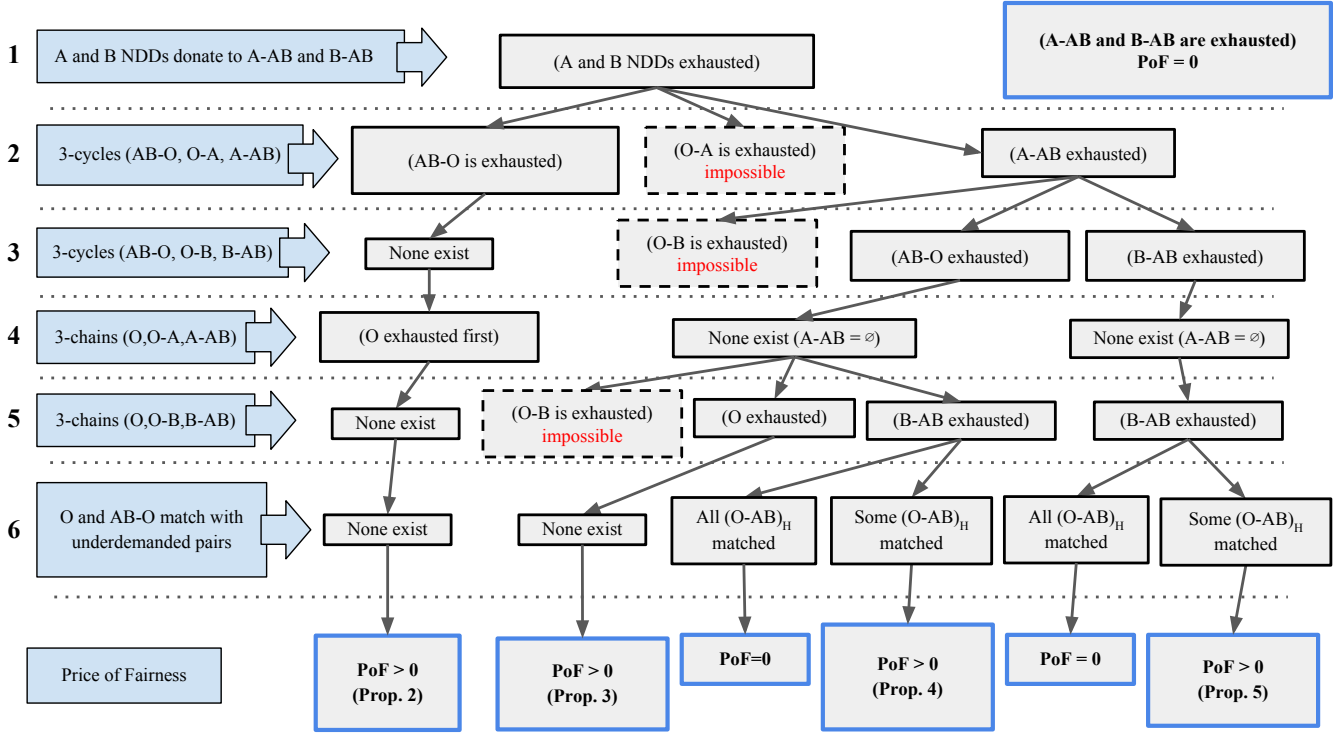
1 A and B NDDs donate to A-AB and B-AB

(A and B NDDs exhausted)

(A-AB and B-AB are exhausted)
PoF = 0

2 3-cycles (AB-O, O-A, A-AB)

(AB-O is exhausted)

(O-A is exhausted)
impossible

(A-AB exhausted)

3 3-cycles (AB-O, O-B, B-AB)

None exist

(O-B is exhausted)
impossible

(AB-O exhausted)

(B-AB exhausted)

4 3-chains (O,O-A,A-AB)

(O exhausted first)

None exist (A-AB = ∅)

None exist (A-AB = ∅)

5 3-chains (O,O-B,B-AB)

None exist

(O-B is exhausted)
impossible

(O exhausted)

(B-AB exhausted)

(B-AB exhausted)

6 O and AB-O match with underdemanded pairs

None exist

None exist

All $(O\text{-}AB)_H$ matched

Some $(O\text{-}AB)_H$ matched

All $(O\text{-}AB)_H$ matched

Some $(O\text{-}AB)_H$ matched

Price of Fairness

PoF > 0
(Prop. 2)

PoF > 0
(Prop. 3)

PoF=0

PoF > 0
(Prop. 4)

PoF = 0

PoF > 0
(Prop. 5)